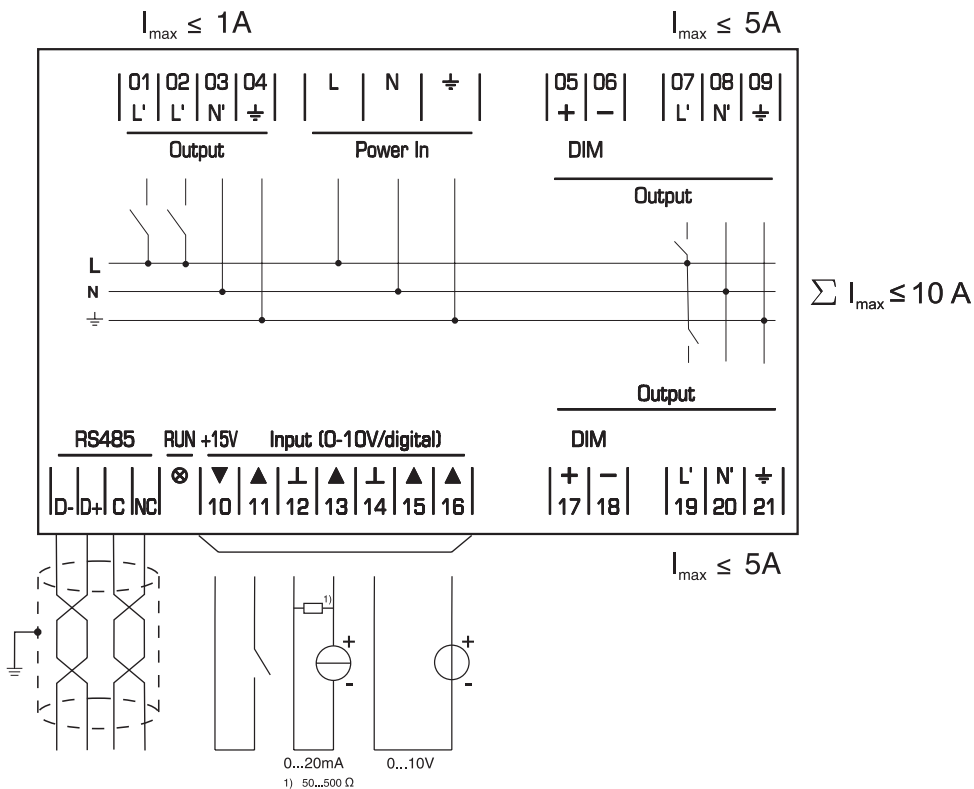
$I_{max} \leq 1A$

$I_{max} \leq 5A$

01 L'
02 L'
03 N'
04 ⏚
Output

L
N
⏚
Power In

05 +
06 −
DIM

07 L'
08 N'
09 ⏚
Output

L
N
⏚

$\sum I_{max} \leq 10 A$

Output
DIM

RS485
D-
D+
C
NC

RUN ⊗

+15V
Input (0-10V/digital)
▼ 10
▲ 11
⊥ 12
▲ 13
⊥ 14
▲ 15
▲ 16

+ 17
− 18

L' 19
N' 20
⏚ 21

$I_{max} \leq 5A$

1)
+
-
+
-

0...20mA
1) 50...500 Ω

0...10V